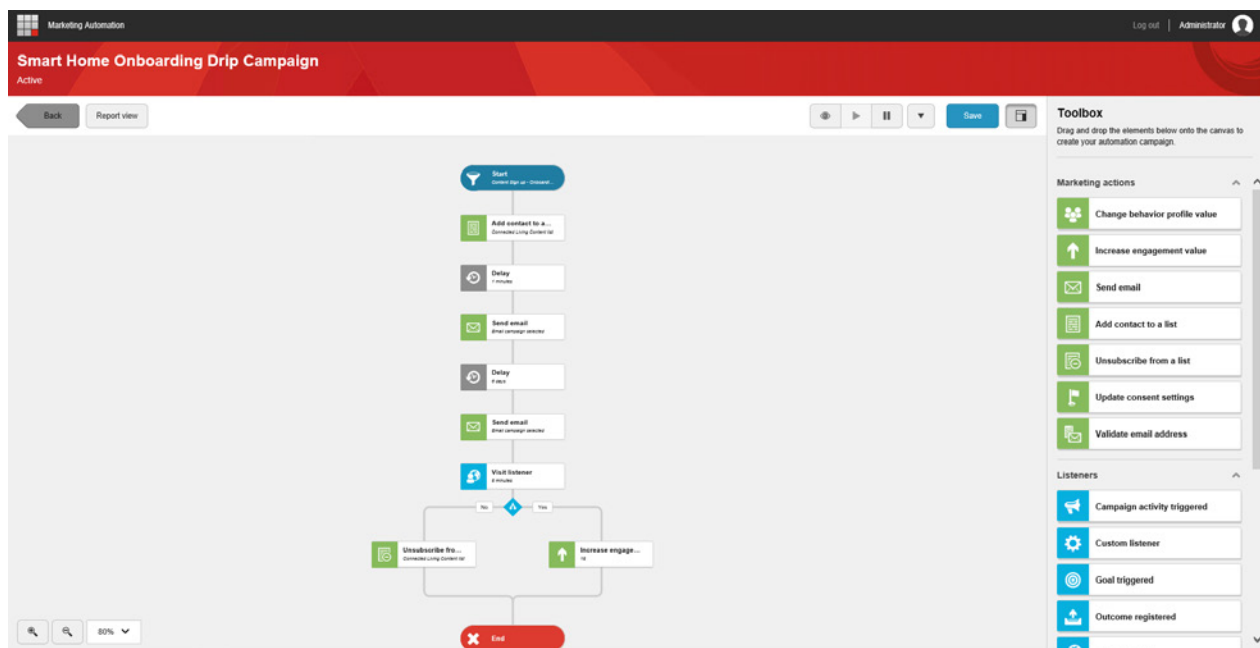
Marketing Automation

Log out | Administrator

Smart Home Onboarding Drip Campaign

Active

Back

Report view

Save

Start
Content Sign up - Onboard...

Add contact to a...
Connected Living Content list

Delay
1 minutes

Send email
Email campaign selected

Delay
9 days

Send email
Email campaign selected

Visit listener
8 minutes

No

Yes

Unsubscribe fro...
Connected Living Content list

Increase engage...
10

End

80%

Toolbox

Drag and drop the elements below onto the canvas to create your automation campaign.

Marketing actions

Change behavior profile value

Increase engagement value

Send email

Add contact to a list

Unsubscribe from a list

Update consent settings

Validate email address

Listeners

Campaign activity triggered

Custom listener

Goal triggered

Outcome registered